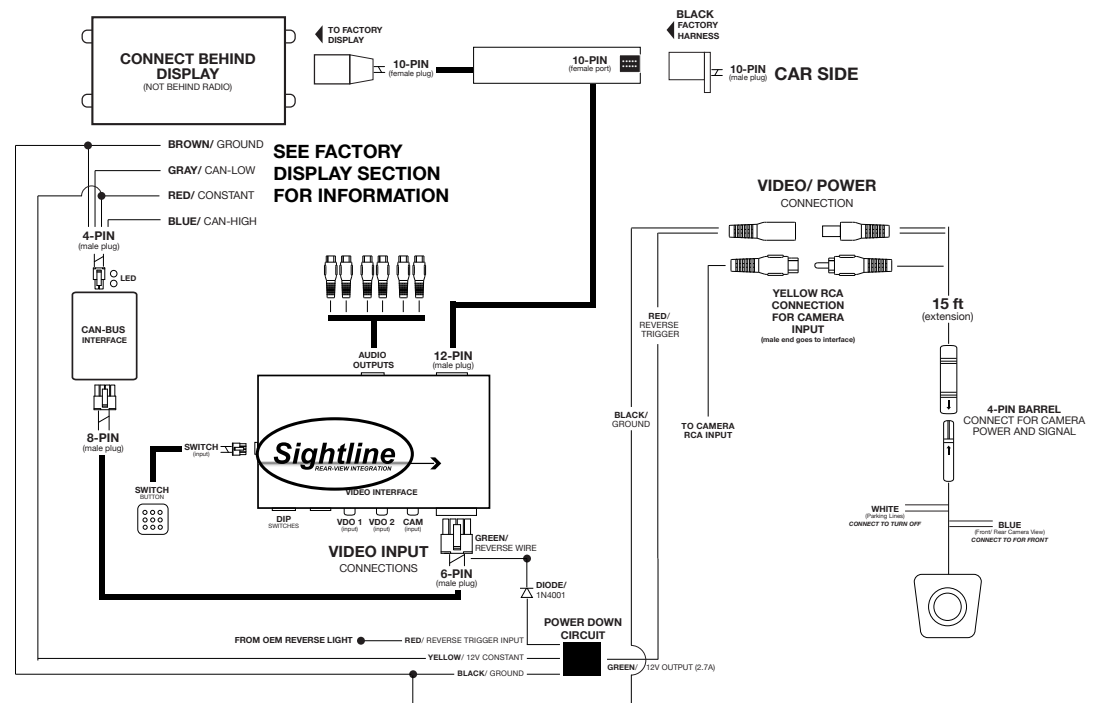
CONNECT BEHIND DISPLAY
(NOT BEHIND RADIO)

TO FACTORY DISPLAY

10-PIN
(female plug)

10-PIN
(female port)

BLACK FACTORY HARNESS

10-PIN
(male plug)
CAR SIDE

BROWN/ GROUND
GRAY/ CAN-LOW
RED/ CONSTANT
BLUE/ CAN-HIGH

SEE FACTORY DISPLAY SECTION FOR INFORMATION

4-PIN
(male plug)

LED

CAN-BUS INTERFACE

8-PIN
(male plug)

SWITCH
(input)

SWITCH
BUTTON

AUDIO OUTPUTS

12-PIN
(male plug)

Sightline
REAR-VIEW INTEGRATION

VIDEO INTERFACE

DIP
SWITCHES

VDO 1
(input)

VDO 2
(input)

CAM
(input)

VIDEO INPUT
CONNECTIONS

6-PIN
(male plug)

GREEN/
REVERSE WIRE

DIODE/
1N4001

VIDEO/ POWER
CONNECTION

RED/
REVERSE TRIGGER

BLACK/
GROUND

TO CAMERA RCA INPUT

YELLOW RCA CONNECTION FOR CAMERA INPUT
(male end goes to interface)

15 ft
(extension)

4-PIN BARREL
CONNECT FOR CAMERA POWER AND SIGNAL

WHITE
(Parking Lines)
CONNECT TO TURN OFF

BLUE
(Front/ Rear Camera View)
CONNECT TO FOR FRONT

POWER DOWN CIRCUIT

FROM OEM REVERSE LIGHT
RED/ REVERSE TRIGGER INPUT
YELLOW/ 12V CONSTANT
BLACK/ GROUND
GREEN/ 12V OUTPUT (2.7A)